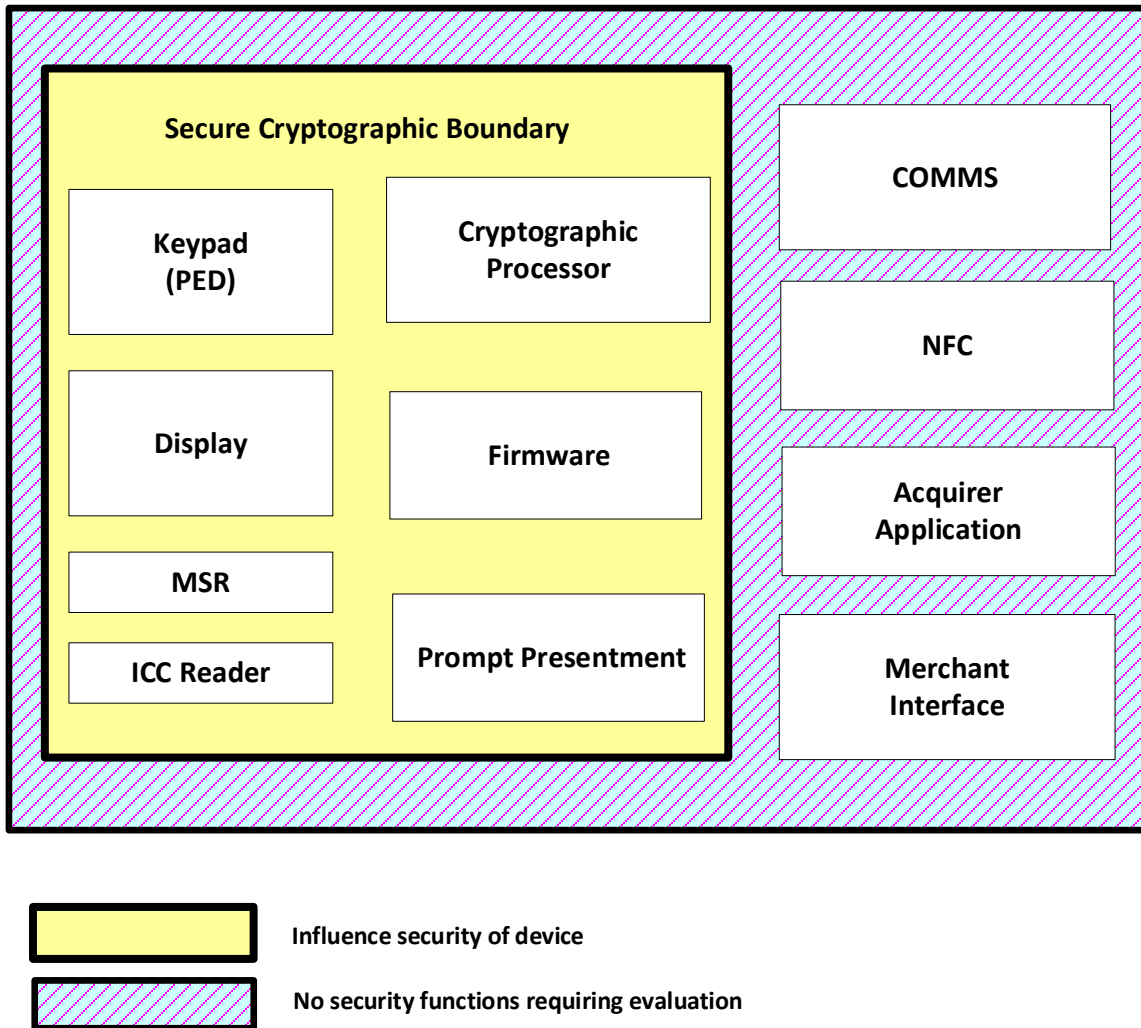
Secure Cryptographic Boundary

Keypad (PED)

Cryptographic Processor

Display

Firmware

MSR

ICC Reader

Prompt Presentment

COMMS

NFC

Acquirer Application

Merchant Interface

Influence security of device

No security functions requiring evaluation